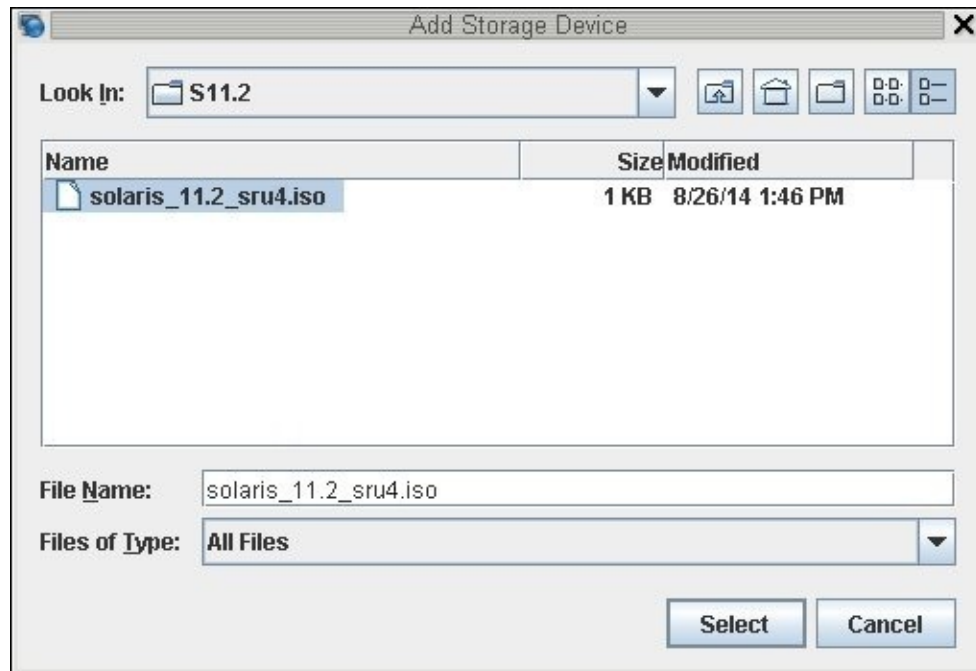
Add Storage Device

Look In: S11.2

| Name | Size | Modified |
|---|---|---|
| solaris_11.2_sru4.iso | 1 KB | 8/26/14 1:46 PM |

File Name: solaris_11.2_sru4.iso

Files of Type: All Files

Select Cancel